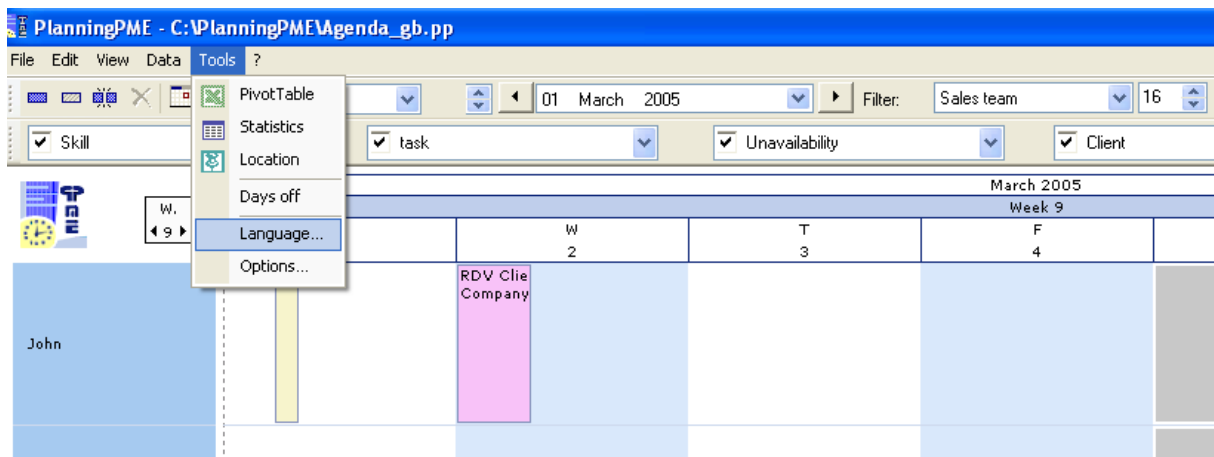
PlanningPME - C:\PlanningPME\Agenda_gb.pp

File Edit View Data Tools ?

PivotTable
Statistics
Location
Days off
Language...
Options...

01 March 2005
Filter: Sales team 16

Skill
task
Unavailability
Client

W.
9

March 2005
Week 9

| W | T | F |
|---|---|---|
| 2 | 3 | 4 |

RDV Clie
Company

John